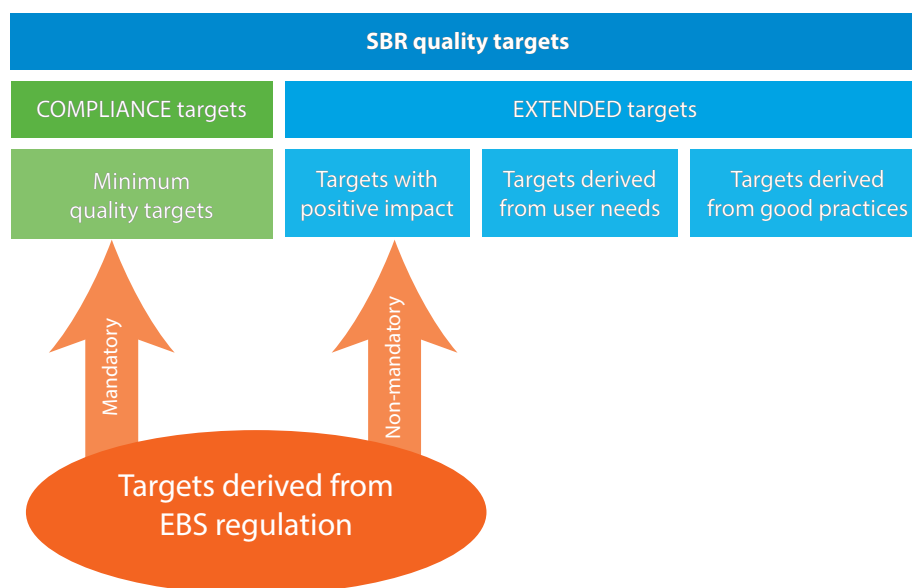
SBR quality targets

COMPLIANCE targets

EXTENDED targets

Minimum quality targets

Targets with positive impact

Targets derived from user needs

Targets derived from good practices

Mandatory

Non-mandatory

Targets derived from EBS regulation